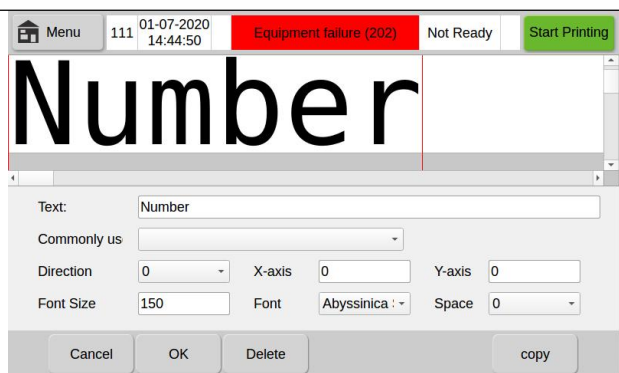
Menu
111
01-07-2020
14:44:50
Equipment failure (202)
Not Ready
Start Printing

Number

Text: Number
Commonly us
Direction 0
X-axis 0
Y-axis 0
Font Size 150
Font Abyssinica
Space 0

Cancel
OK
Delete
copy